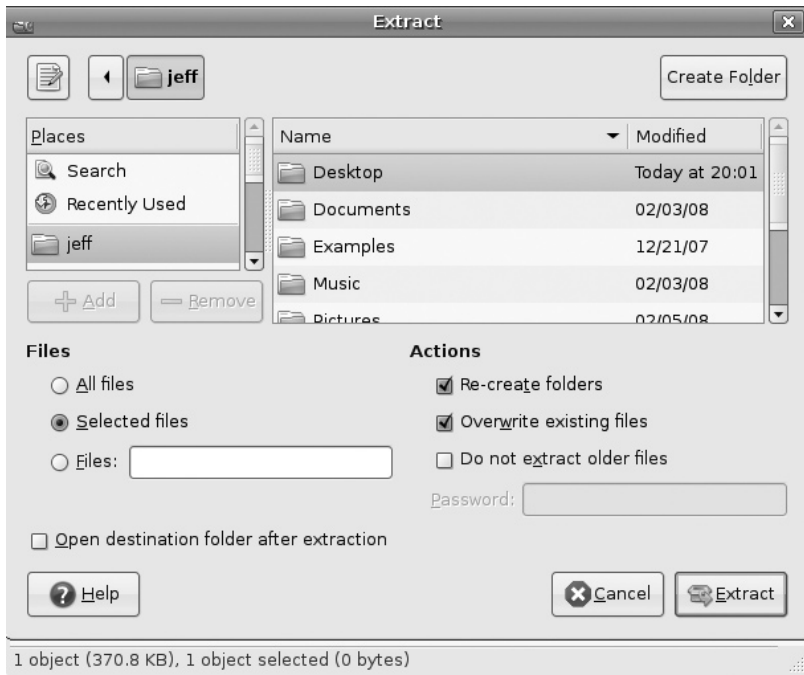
Extract

jeff

Create Folder

| Places |
|---|
| Search |
| Recently Used |
| jeff |

Add    Remove

| Name | Modified |
|---|---|
| Desktop | Today at 20:01 |
| Documents | 02/03/08 |
| Examples | 12/21/07 |
| Music | 02/03/08 |
| Pictures | 02/05/08 |

Files

All files

Selected files

Files:

Actions

Re-create folders

Overwrite existing files

Do not extract older files

Password:

Open destination folder after extraction

Help

Cancel

Extract

1 object (370.8 KB), 1 object selected (0 bytes)